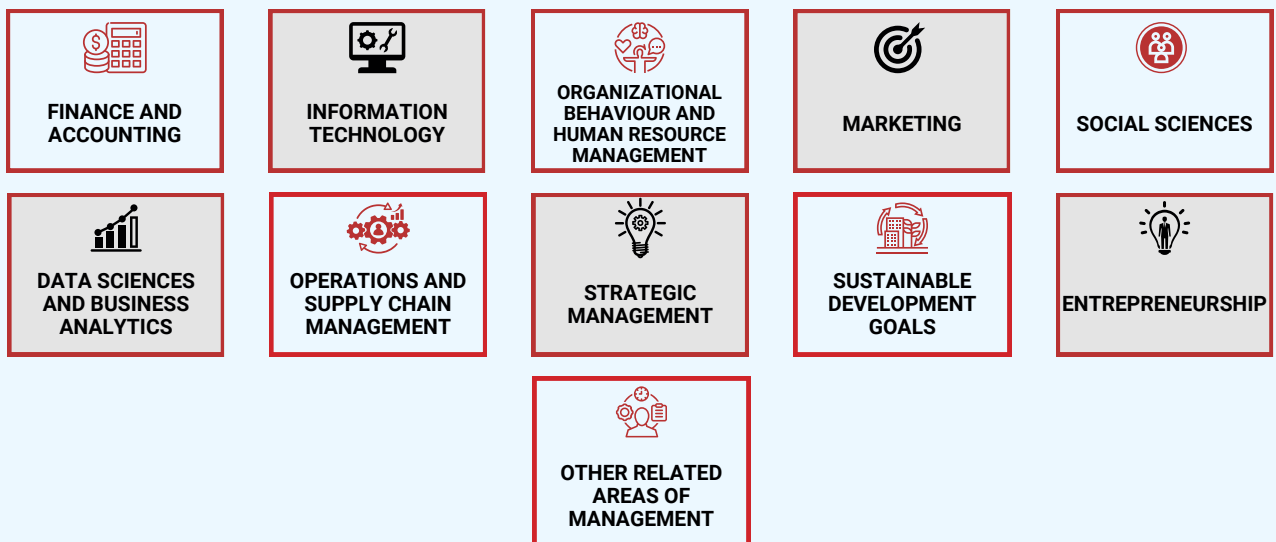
FINANCE AND ACCOUNTING

INFORMATION TECHNOLOGY

ORGANIZATIONAL BEHAVIOUR AND HUMAN RESOURCE MANAGEMENT

MARKETING

SOCIAL SCIENCES

DATA SCIENCES AND BUSINESS ANALYTICS

OPERATIONS AND SUPPLY CHAIN MANAGEMENT

STRATEGIC MANAGEMENT

SUSTAINABLE DEVELOPMENT GOALS

ENTREPRENEURSHIP

OTHER RELATED AREAS OF MANAGEMENT